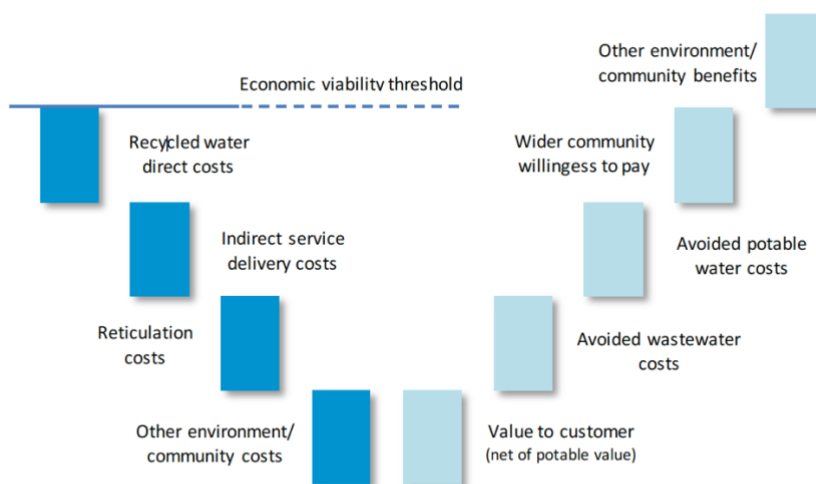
Economic viability threshold

Recycled water direct costs

Indirect service delivery costs

Reticulation costs

Other environment/ community costs

Value to customer
(net of potable value)

Avoided wastewater costs

Avoided potable water costs

Wider community willingess to pay

Other environment/ community benefits